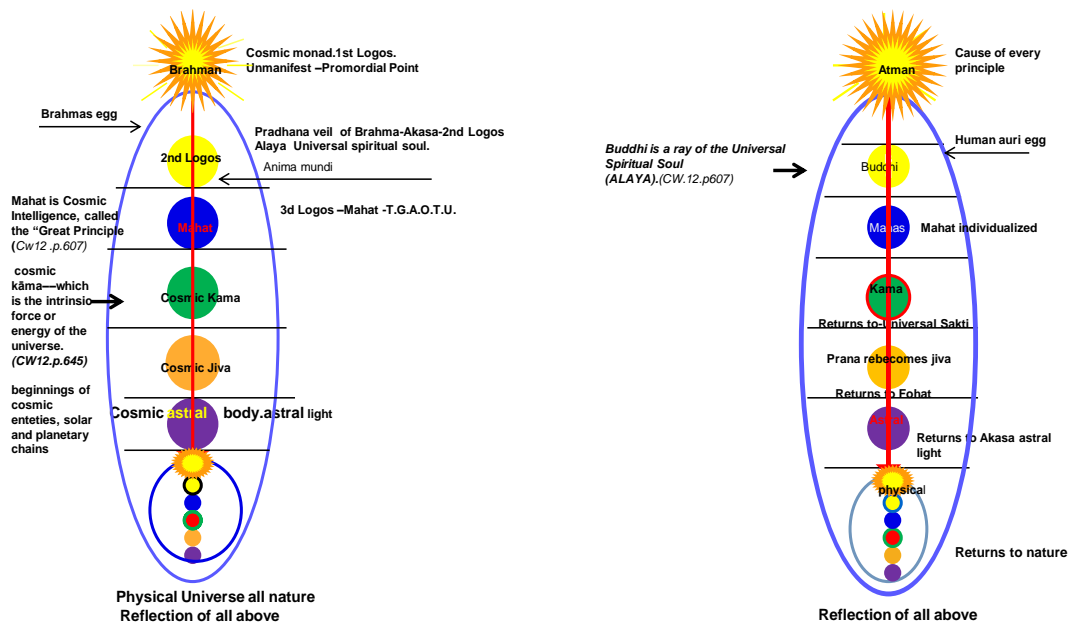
Brahman

Cosmic monad.1st Logos. Unmanifest –Promordial Point

Brahmas egg

Pradhana veil of Brahma-Akasa-2nd Logos Alaya Universal spiritual soul.

2nd Logos

Anima mundi

Mahat is Cosmic Intelligence, called the "Great Principle (Cw12 .p.607)

Mahat

3d Logos –Mahat -T.G.A.O.T.U.

cosmic kāma––which is the intrinsic force or energy of the universe. (CW12.p.645)

Cosmic Kama

Cosmic Jiva

beginnings of cosmic enteties, solar and planetary chains

Cosmic astral body.astral light

Physical Universe all nature
Reflection of all above

Atman

Cause of every principle

Buddhi is a ray of the Universal Spiritual Soul (ALAYA).(CW.12.p607)

Human auri egg

Buddhi

Manas

Mahat individualized

Kama

Returns to Universal Sakti

Prana rebecomes jiva

Returns to Fohat

Astral

Returns to Akasa astral light

physical

Returns to nature

Reflection of all above